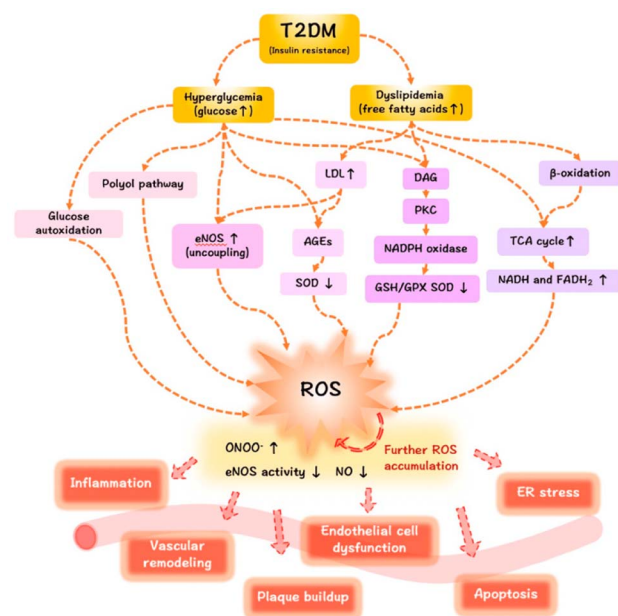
T2DM
(Insulin resistance)

Hyperglycemia
(glucose ↑)

Dyslipidemia
(free fatty acids ↑)

Polyol pathway

LDL ↑

DAG

β-oxidation

Glucose autoxidation

eNOS ↑
(uncoupling)

AGEs

PKC

NADPH oxidase

TCA cycle ↑

SOD ↓

GSH/GPX SOD ↓

NADH and $FADH_2$ ↑

ROS

$ONOO^-$ ↑
eNOS activity ↓ NO ↓

Further ROS accumulation

Inflammation

ER stress

Vascular remodeling

Endothelial cell dysfunction

Plaque buildup

Apoptosis